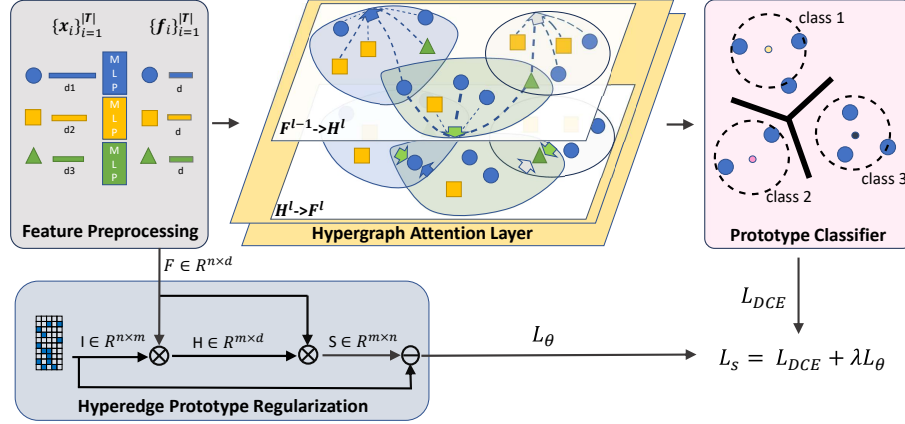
$\{x_i\}_{i=1}^{|T|}$ $\{f_i\}_{i=1}^{|T|}$

d1 MLP d

d2 MLP d

d3 MLP d

Feature Preprocessing

$F^{l-1}$->$H^l$

$H^l$->$F^l$

Hypergraph Attention Layer

class 1

class 2

class 3

Prototype Classifier

$F \in R^{n \times d}$

$L_{DCE}$

I $\in R^{n \times m}$ H $\in R^{m \times d}$ S $\in R^{m \times n}$

$L_\theta$

$L_s = L_{DCE} + \lambda L_\theta$

Hyperedge Prototype Regularization